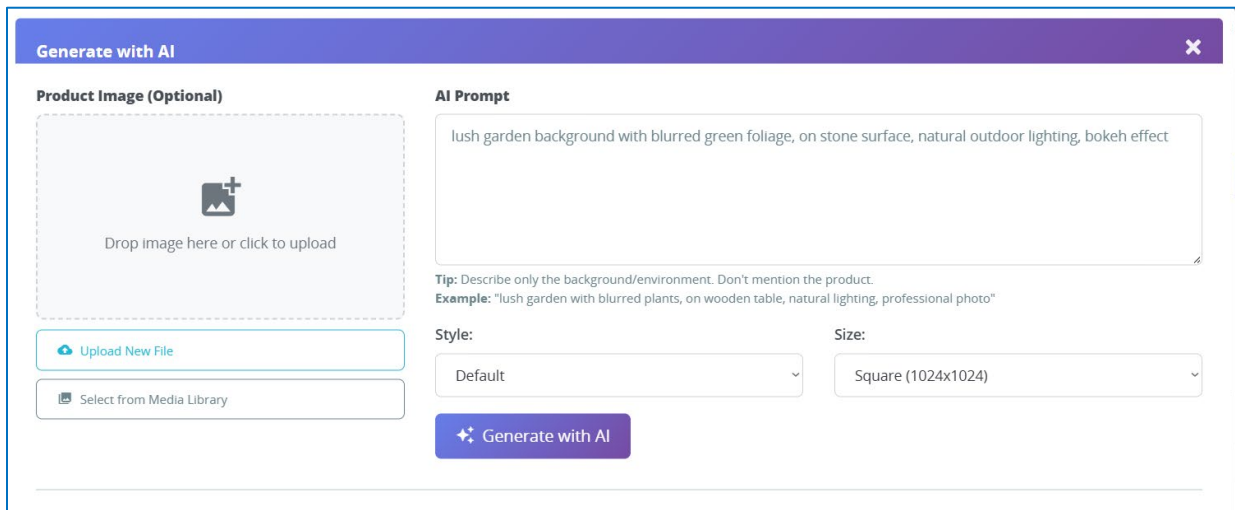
Generate with AI

×

Product Image (Optional)

Drop image here or click to upload

Upload New File

Select from Media Library

AI Prompt

lush garden background with blurred green foliage, on stone surface, natural outdoor lighting, bokeh effect

Tip: Describe only the background/environment. Don't mention the product.
Example: "lush garden with blurred plants, on wooden table, natural lighting, professional photo"

Style:

Default

Size:

Square (1024x1024)

Generate with AI